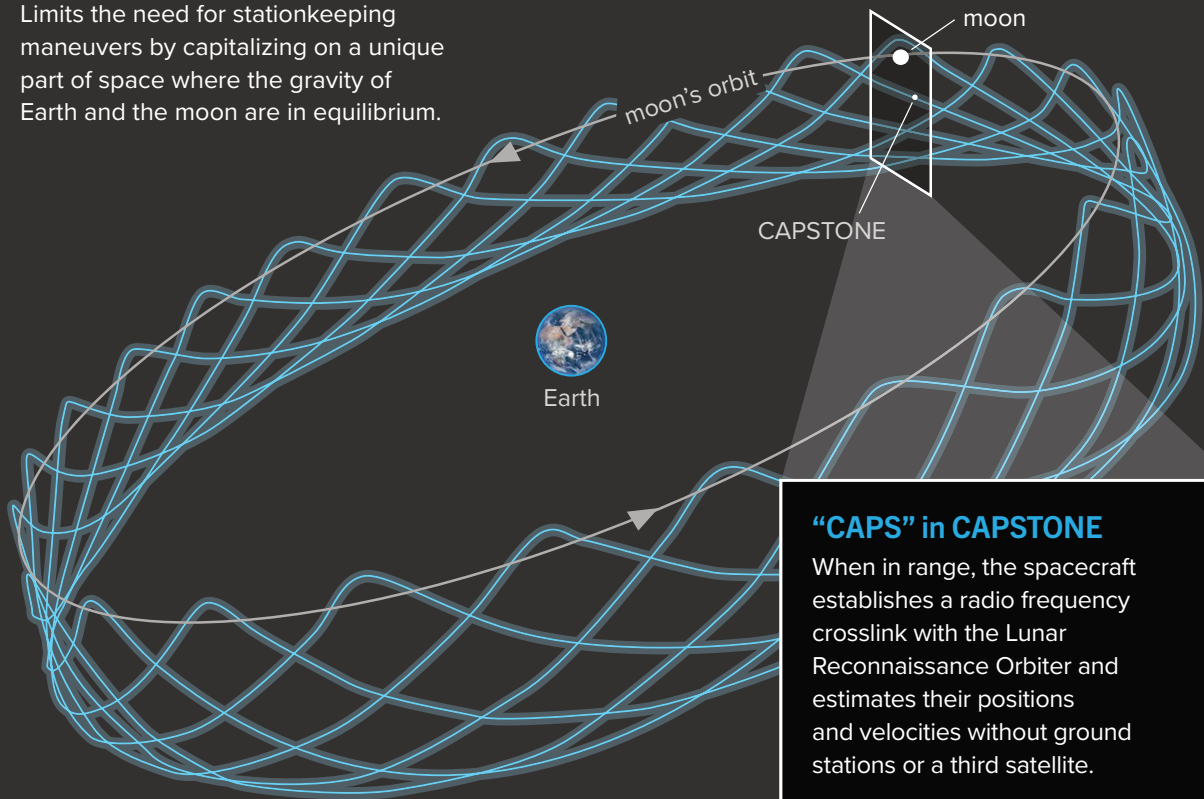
Limits the need for stationkeeping maneuvers by capitalizing on a unique part of space where the gravity of Earth and the moon are in equilibrium.

moon

moon's orbit

CAPSTONE

Earth

"CAPS" in CAPSTONE

When in range, the spacecraft establishes a radio frequency crosslink with the Lunar Reconnaissance Orbiter and estimates their positions and velocities without ground stations or a third satellite.